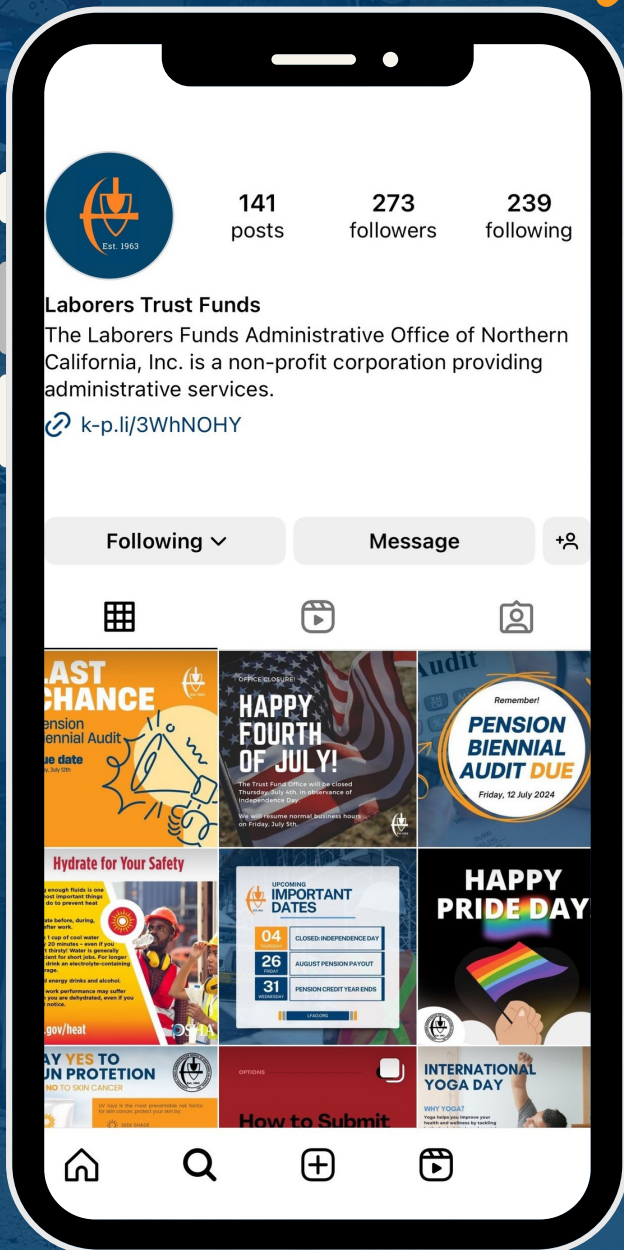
Est. 1963

141 posts
273 followers
239 following

Laborers Trust Funds
The Laborers Funds Administrative Office of Northern California, Inc. is a non-profit corporation providing administrative services.
k-p.li/3WhNOHY

Following
Message

LAST CHANCE
ension
iennial Audit
ue date
, July 12th

OFFICE CLOSURE!
HAPPY FOURTH OF JULY!
The Trust Fund Office will be closed Thursday, July 4th, in observance of Independence Day.
We will resume normal business hours on Friday, July 5th.

Audit
Remember!
PENSION BIENNIAL AUDIT DUE
Friday, 12 July 2024

Hydrate for Your Safety
.gov/heat
OSHA

UPCOMING
IMPORTANT DATES
04 THURSDAY CLOSED: INDEPENDENCE DAY
26 FRIDAY AUGUST PENSION PAYOUT
31 WEDNESDAY PENSION CREDIT YEAR ENDS

HAPPY PRIDE DAY!

AY YES TO
UN PROTECTION
NO TO SKIN CANCER

OPTIONS
How to Submit

INTERNATIONAL YOGA DAY
WHY YOGA?